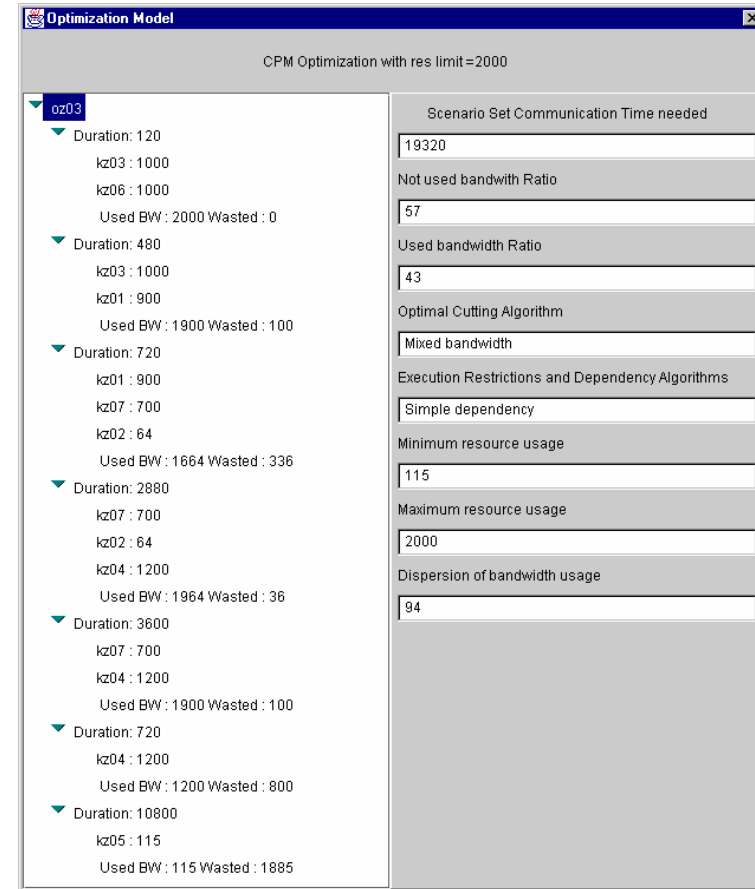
Optimization Model

CPM Optimization with res limit=2000

oz03
Duration: 120
kz03 : 1000
kz06 : 1000
Used BW : 2000 Wasted : 0
Duration: 480
kz03 : 1000
kz01 : 900
Used BW : 1900 Wasted : 100
Duration: 720
kz01 : 900
kz07 : 700
kz02 : 64
Used BW : 1664 Wasted : 336
Duration: 2880
kz07 : 700
kz02 : 64
kz04 : 1200
Used BW : 1964 Wasted : 36
Duration: 3600
kz07 : 700
kz04 : 1200
Used BW : 1900 Wasted : 100
Duration: 720
kz04 : 1200
Used BW : 1200 Wasted : 800
Duration: 10800
kz05 : 115
Used BW : 115 Wasted : 1885

Scenario Set Communication Time needed
19320
Not used bandwith Ratio
57
Used bandwidth Ratio
43
Optimal Cutting Algorithm
Mixed bandwidth
Execution Restrictions and Dependency Algorithms
Simple dependency
Minimum resource usage
115
Maximum resource usage
2000
Dispersion of bandwidth usage
94